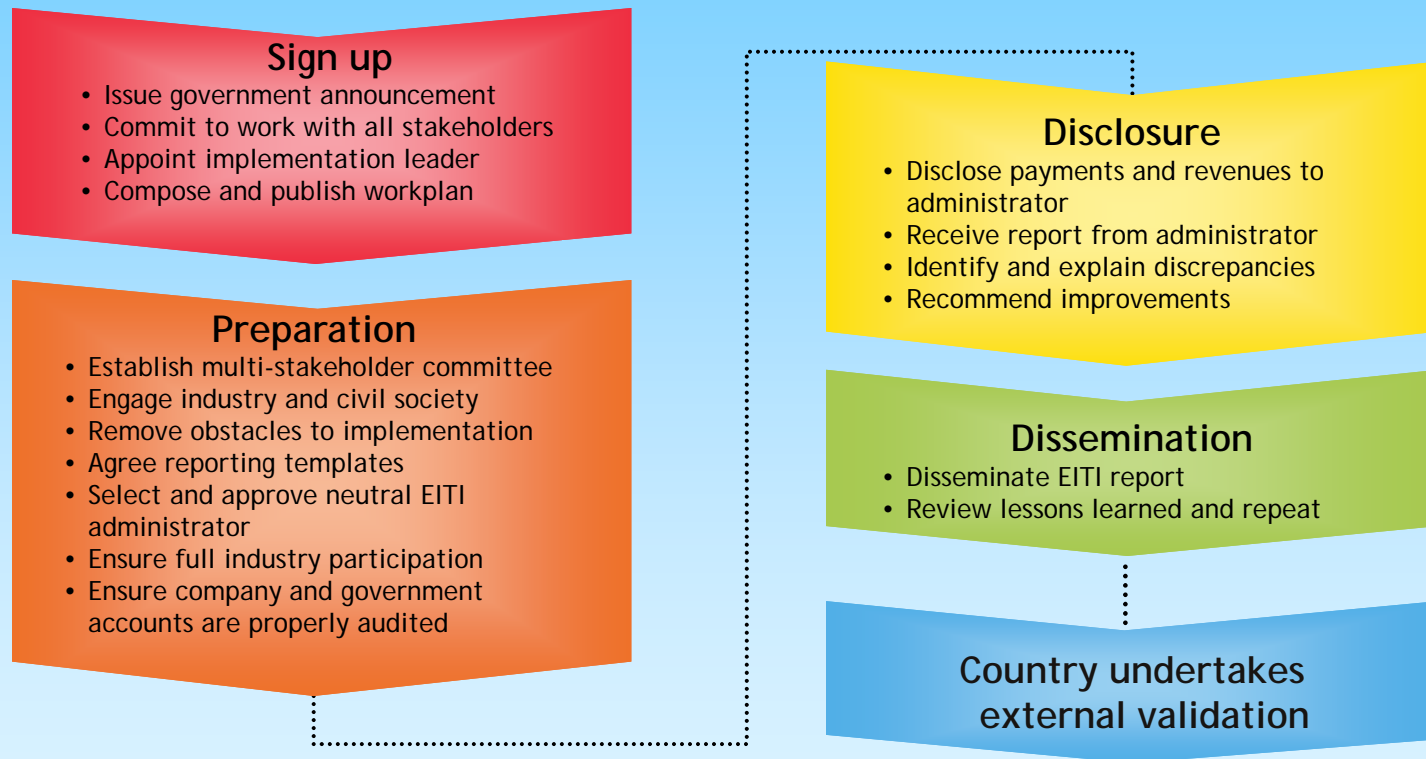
Sign up
• Issue government announcement
• Commit to work with all stakeholders
• Appoint implementation leader
• Compose and publish workplan

Preparation
• Establish multi-stakeholder committee
• Engage industry and civil society
• Remove obstacles to implementation
• Agree reporting templates
• Select and approve neutral EITI administrator
• Ensure full industry participation
• Ensure company and government accounts are properly audited

Disclosure
• Disclose payments and revenues to administrator
• Receive report from administrator
• Identify and explain discrepancies
• Recommend improvements

Dissemination
• Disseminate EITI report
• Review lessons learned and repeat

Country undertakes external validation